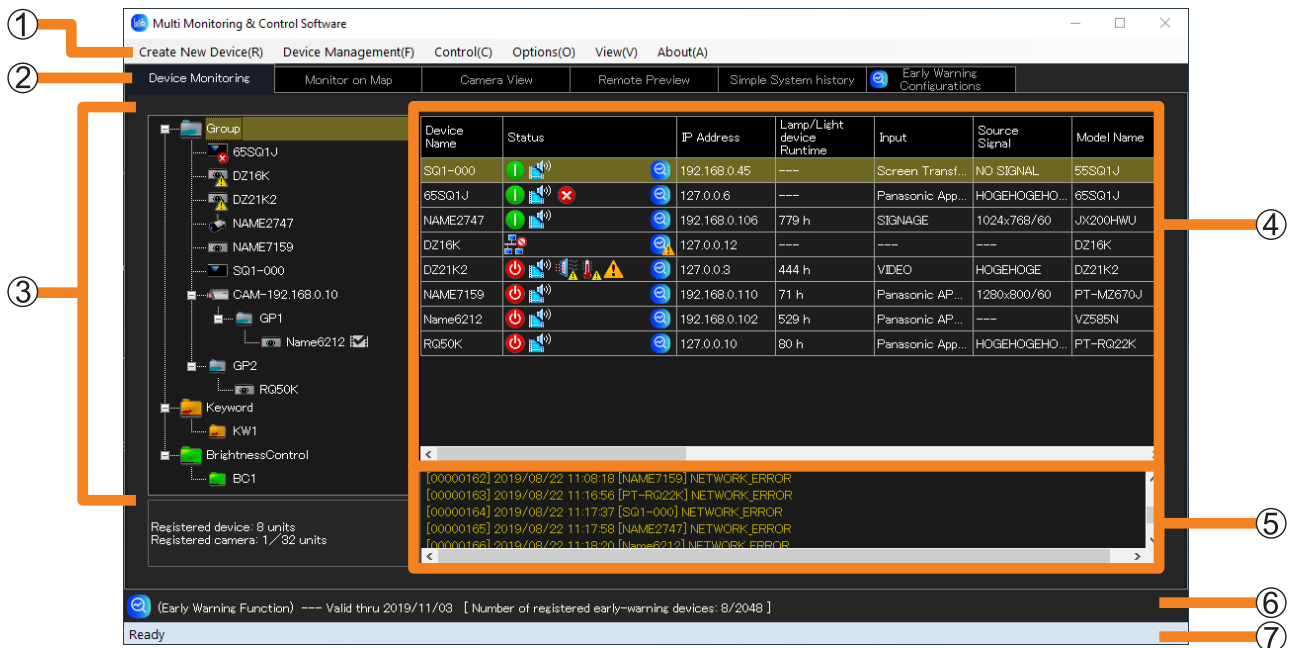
①
②
③
④
⑤
⑥
⑦

Multi Monitoring & Control Software

Create New Device(R) Device Management(F) Control(C) Options(O) View(V) About(A)

Device Monitoring | Monitor on Map | Camera View | Remote Preview | Simple System history | Early Warning Configurations

Group
65SQ1J
DZ16K
DZ21K2
NAME2747
NAME7159
SQ1-000
CAM-192.168.0.10
GP1
Name6212
GP2
RQ50K
Keyword
KW1
BrightnessControl
BC1

Registered device: 8 units
Registered camera: 1/32 units

| Device Name | Status | IP Address | Lamp/Light device Runtime | Input | Source Signal | Model Name |
|---|---|---|---|---|---|---|
| SQ1-000 | | 192.168.0.45 | ---- | Screen Transf... | NO SIGNAL | 55SQ1J |
| 65SQ1J | | 127.0.0.6 | ---- | Panasonic App... | HOGEHOGEHO... | 65SQ1J |
| NAME2747 | | 192.168.0.106 | 779 h | SIGNAGE | 1024x768/60 | JX200HWU |
| DZ16K | | 127.0.0.12 | ---- | ---- | ---- | DZ16K |
| DZ21K2 | | 127.0.0.3 | 444 h | VIDEO | HOGEHOGE | DZ21K2 |
| NAME7159 | | 192.168.0.110 | 71 h | Panasonic AP... | 1280x800/60 | PT-MZ670J |
| Name6212 | | 192.168.0.102 | 529 h | Panasonic AP... | ---- | VZ585N |
| RQ50K | | 127.0.0.10 | 80 h | Panasonic App... | HOGEHOGEHO... | PT-RQ22K |

[00000162] 2019/08/22 11:08:18 [NAME7159] NETWORK_ERROR
[00000163] 2019/08/22 11:16:56 [PT-RQ22K] NETWORK_ERROR
[00000164] 2019/08/22 11:17:37 [SQ1-000] NETWORK_ERROR
[00000165] 2019/08/22 11:17:58 [NAME2747] NETWORK_ERROR
[00000166] 2019/08/22 11:18:20 [Name6212] NETWORK_ERROR

(Early Warning Function) --- Valid thru 2019/11/03 [ Number of registered early-warning devices: 8/2048 ]

Ready